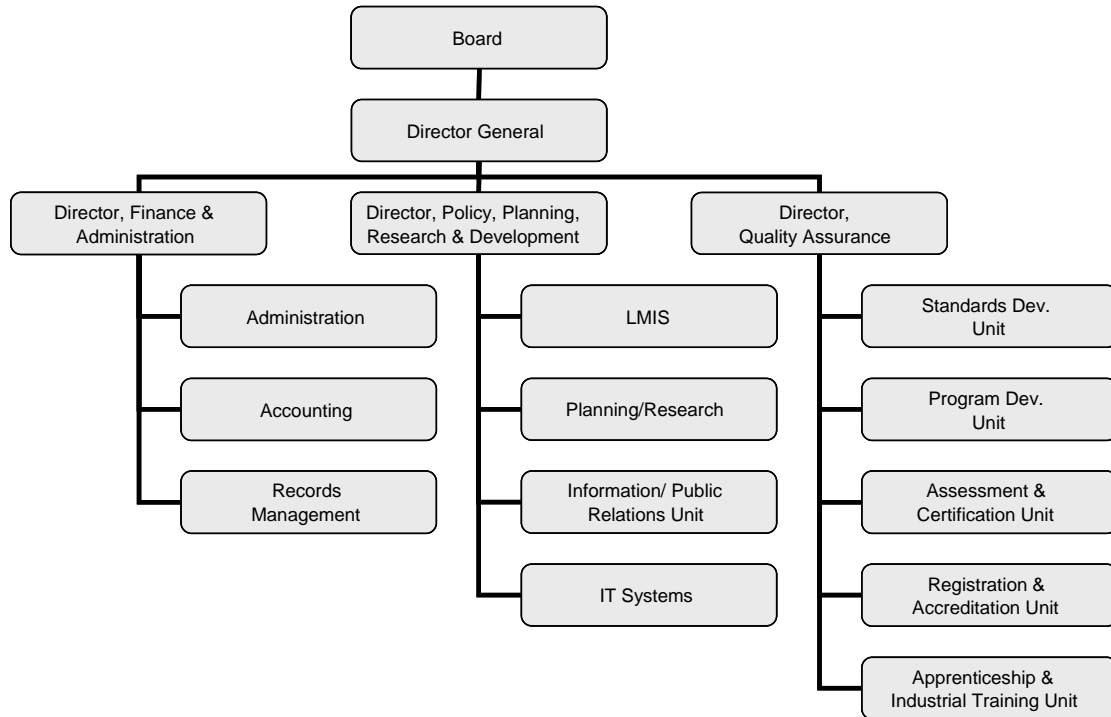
Board

Director General

Director, Finance & Administration

Administration

Accounting

Records Management

Director, Policy, Planning, Research & Development

LMIS

Planning/Research

Information/ Public Relations Unit

IT Systems

Director, Quality Assurance

Standards Dev. Unit

Program Dev. Unit

Assessment & Certification Unit

Registration & Accreditation Unit

Apprenticeship & Industrial Training Unit